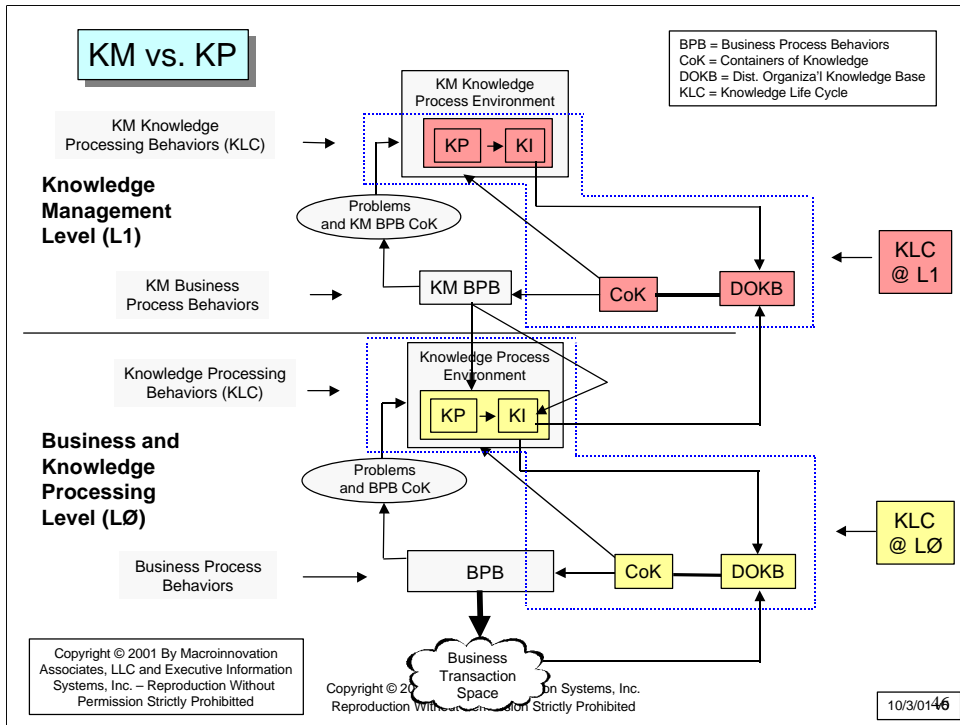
KM vs. KP

BPB = Business Process Behaviors
CoK = Containers of Knowledge
DOKB = Dist. Organiza'l Knowledge Base
KLC = Knowledge Life Cycle

KM Knowledge Process Environment

KM Knowledge Processing Behaviors (KLC)

KP

KI

Knowledge Management Level (L1)

Problems and KM BPB CoK

KLC @ L1

KM Business Process Behaviors

KM BPB

CoK

DOKB

Knowledge Processing Behaviors (KLC)

Knowledge Process Environment

KP

KI

Business and Knowledge Processing Level (LØ)

Problems and BPB CoK

KLC @ LØ

Business Process Behaviors

BPB

CoK

DOKB

Copyright © 2001 By Macroinnovation Associates, LLC and Executive Information Systems, Inc. – Reproduction Without Permission Strictly Prohibited

Business Transaction Space

Copyright © 20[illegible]on Systems, Inc. Reproduction With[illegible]sion Strictly Prohibited

10/3/01 46